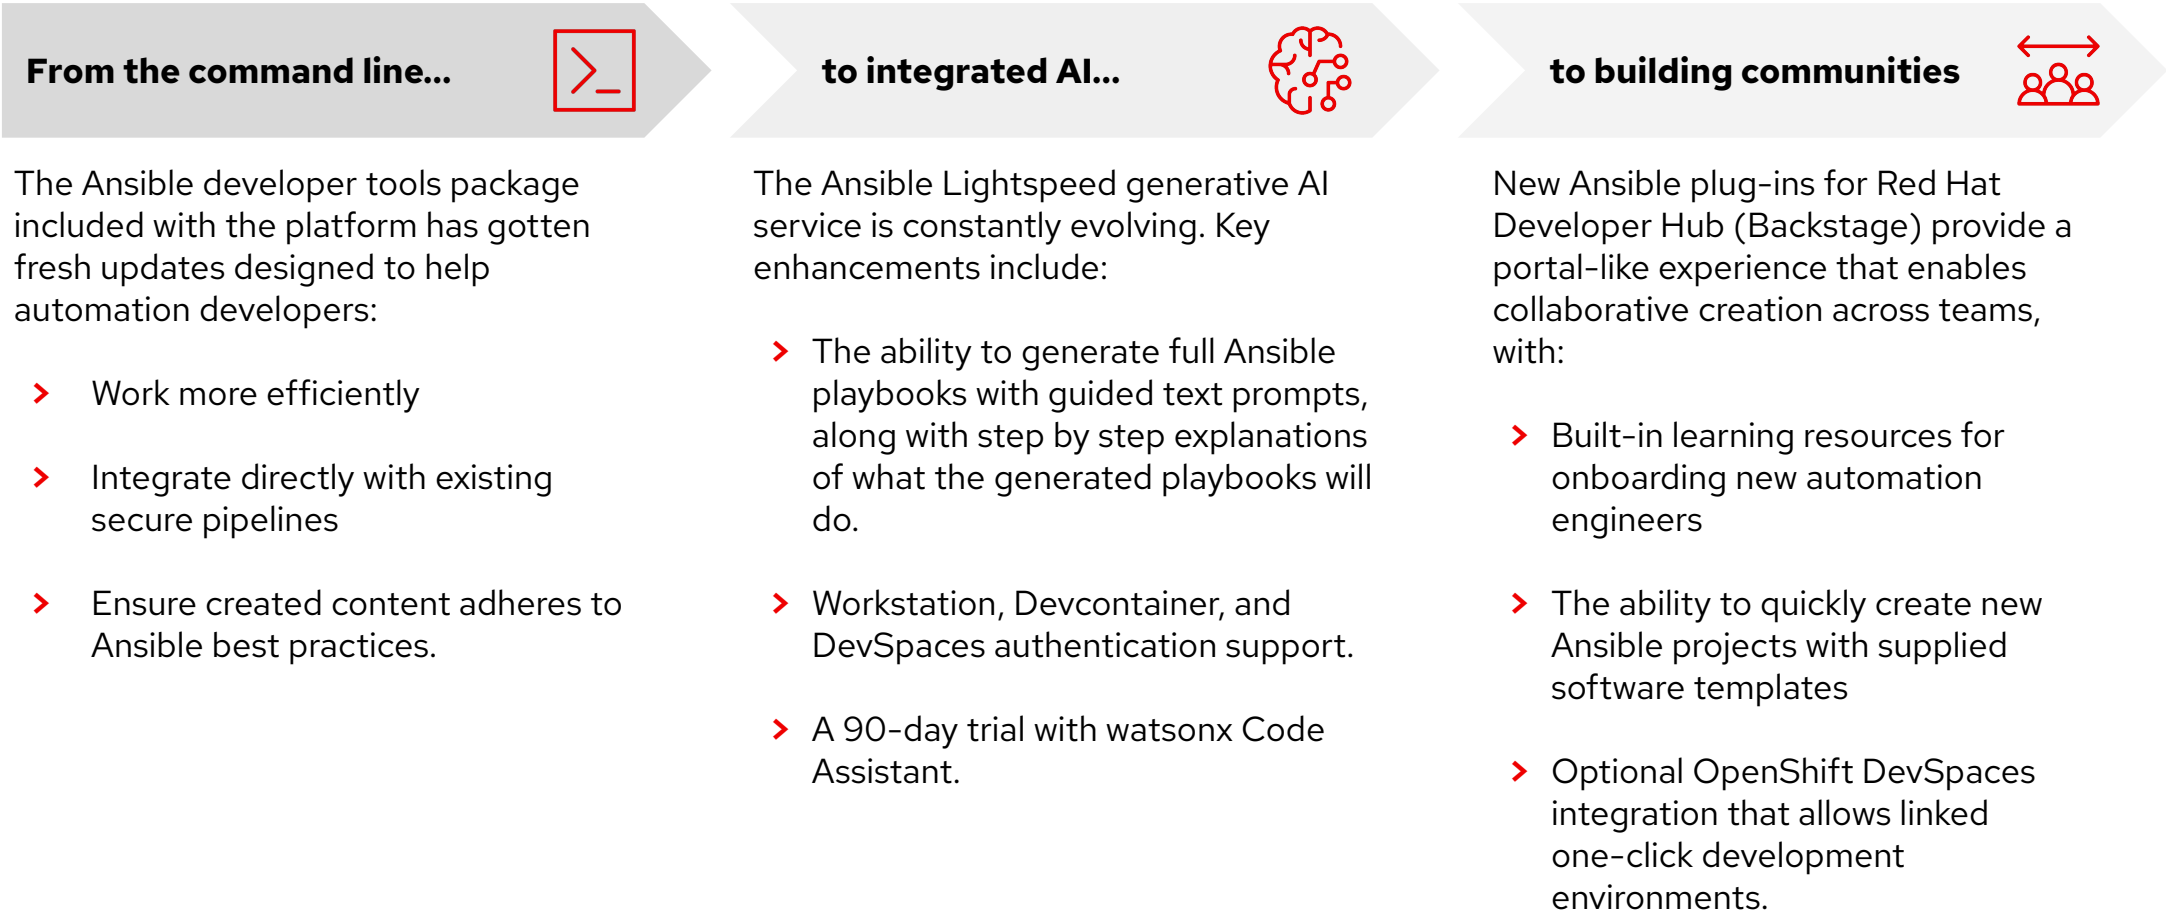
From the command line...

The Ansible developer tools package included with the platform has gotten fresh updates designed to help automation developers:

› Work more efficiently

› Integrate directly with existing secure pipelines

› Ensure created content adheres to Ansible best practices.

to integrated AI...

The Ansible Lightspeed generative AI service is constantly evolving. Key enhancements include:

› The ability to generate full Ansible playbooks with guided text prompts, along with step by step explanations of what the generated playbooks will do.

› Workstation, Devcontainer, and DevSpaces authentication support.

› A 90-day trial with watsonx Code Assistant.

to building communities

New Ansible plug-ins for Red Hat Developer Hub (Backstage) provide a portal-like experience that enables collaborative creation across teams, with:

› Built-in learning resources for onboarding new automation engineers

› The ability to quickly create new Ansible projects with supplied software templates

› Optional OpenShift DevSpaces integration that allows linked one-click development environments.